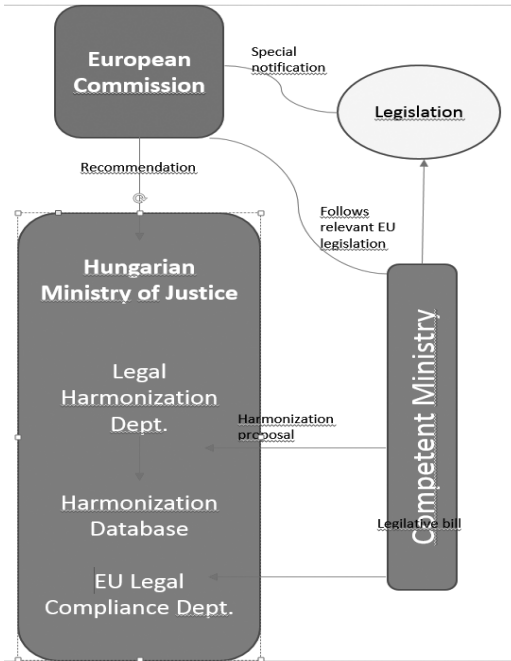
European Commission

Special notification

Legislation

Recommendation

Follows relevant EU legislation

Hungarian Ministry of Justice

Legal Harmonization Dept.

Harmonization proposal

Harmonization Database

EU Legal Compliance Dept.

Competent Ministry

Legilative bill